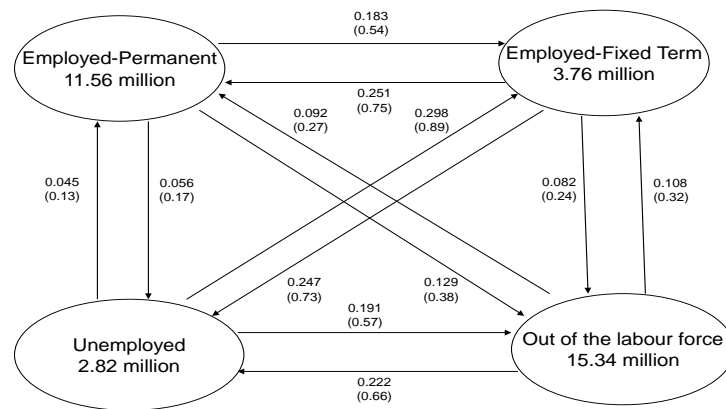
Employed-Permanent
11.56 million

0.183
(0.54)

Employed-Fixed Term
3.76 million

0.251
(0.75)

0.092
(0.27)

0.298
(0.89)

0.045
(0.13)

0.056
(0.17)

0.082
(0.24)

0.108
(0.32)

0.247
(0.73)

0.129
(0.38)

0.191
(0.57)

Unemployed
2.82 million

Out of the labour force
15.34 million

0.222
(0.66)